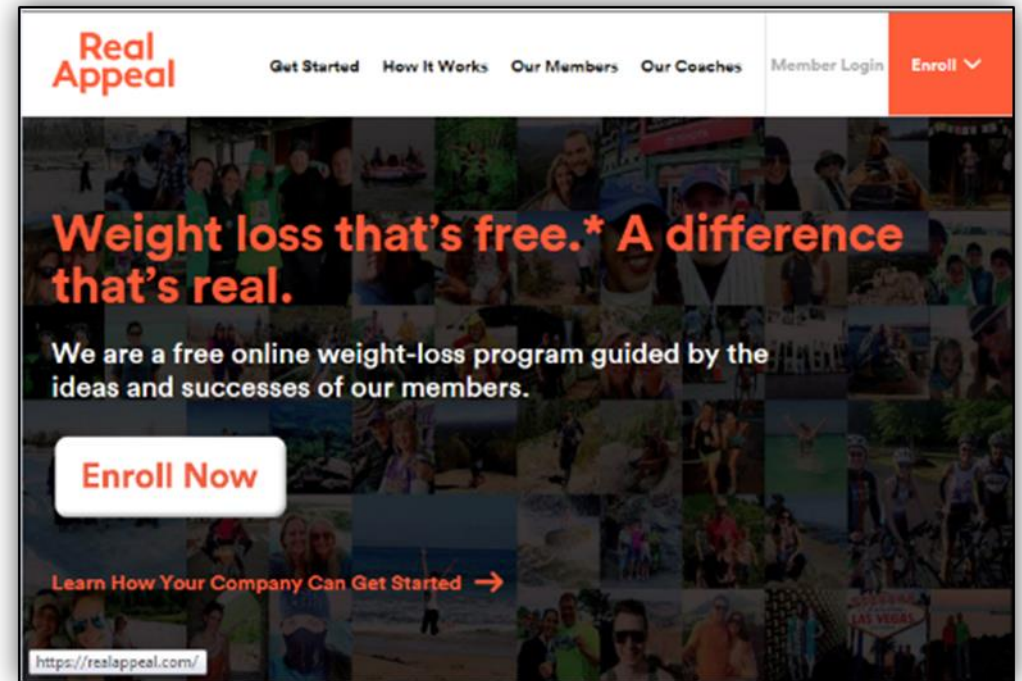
Real Appeal

Get Started How It Works Our Members Our Coaches Member Login Enroll

Weight loss that's free.* A difference that's real.

We are a free online weight-loss program guided by the ideas and successes of our members.

Enroll Now

Learn How Your Company Can Get Started →

LAS VEGAS

https://realappeal.com/